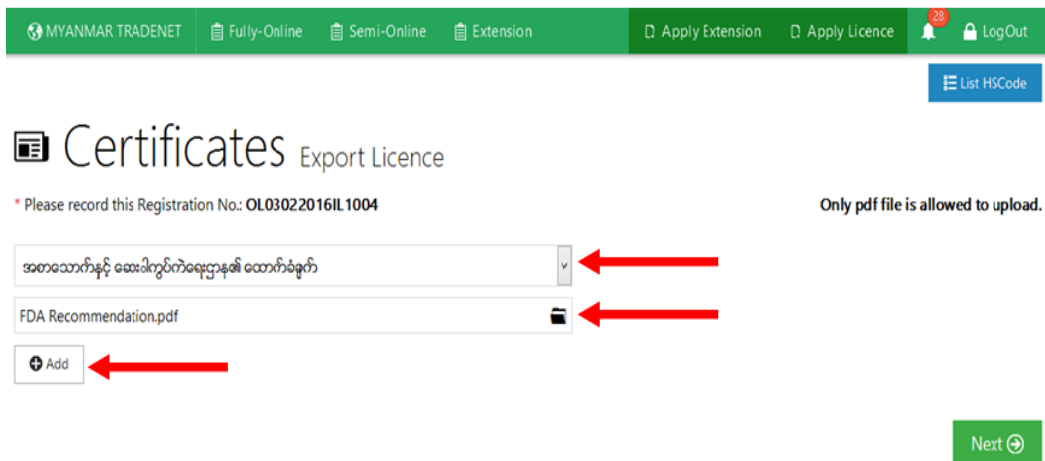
MYANMAR TRADENET Fully-Online Semi-Online Extension Apply Extension Apply Licence 28 LogOut

List HSCode

Certificates Export Licence

* Please record this Registration No.: OL03022016IL1004

Only pdf file is allowed to upload.

အစားအသောက်နှင့် ဆေးဝါးကွပ်ကဲရေးဌာန၏ ထောက်ခံချက်

FDA Recommendation.pdf

Add

Next